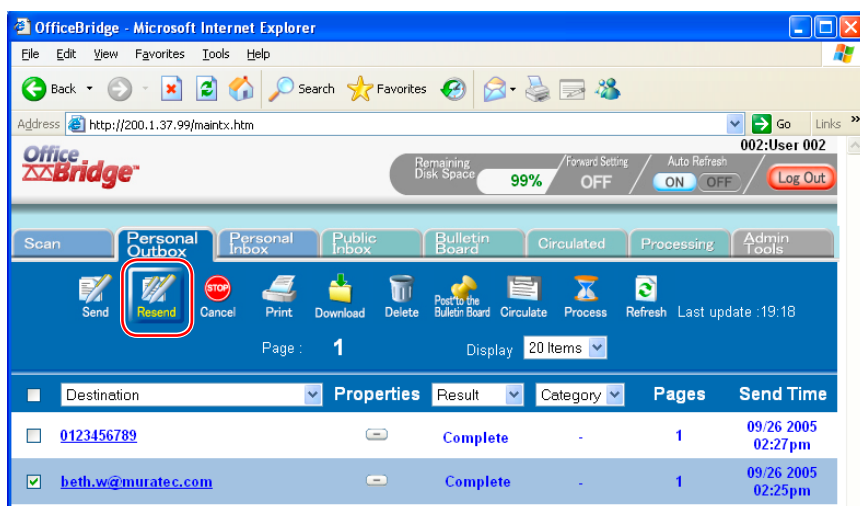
OfficeBridge - Microsoft Internet Explorer

File Edit View Favorites Tools Help

Back Search Favorites

Address http://200.1.37.99/maintx.htm Go Links

OfficeBridge

Remaining Disk Space 99% Forward Setting OFF Auto Refresh ON OFF 002:User 002 Log Out

Scan | Personal Outbox | Personal Inbox | Public Inbox | Bulletin Board | Circulated | Processing | Admin Tools

Send Resend Cancel Print Download Delete Post to the Bulletin Board Circulate Process Refresh Last update :19:18

Page : 1 Display 20 Items

| | Destination | Properties | Result | Category | Pages | Send Time |
|---|---|---|---|---|---|---|
| ☐ | 0123456789 | | Complete | - | 1 | 09/26 2005 02:27pm |
| ☑ | beth.w@muratec.com | | Complete | - | 1 | 09/26 2005 02:25pm |